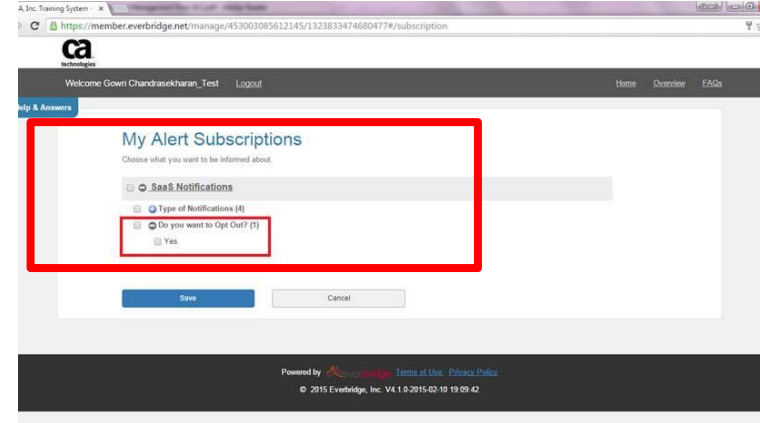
A, Inc. Training System - ×

https://member.everbridge.net/manage/453003085612145/1323833474680477#/subscription

ca technologies

Welcome Gowri Chandrasekharan_Test Logout

Home Overview FAQs

elp & Answers

My Alert Subscriptions

Choose what you want to be informed about.

SaaS Notifications

Type of Notifications (4)

Do you want to Opt Out? (1)

Yes

Save

Cancel

Powered by everbridge Terms of Use Privacy Policy

© 2015 Everbridge, Inc. V4.1.0-2015-02-10 19:09:42